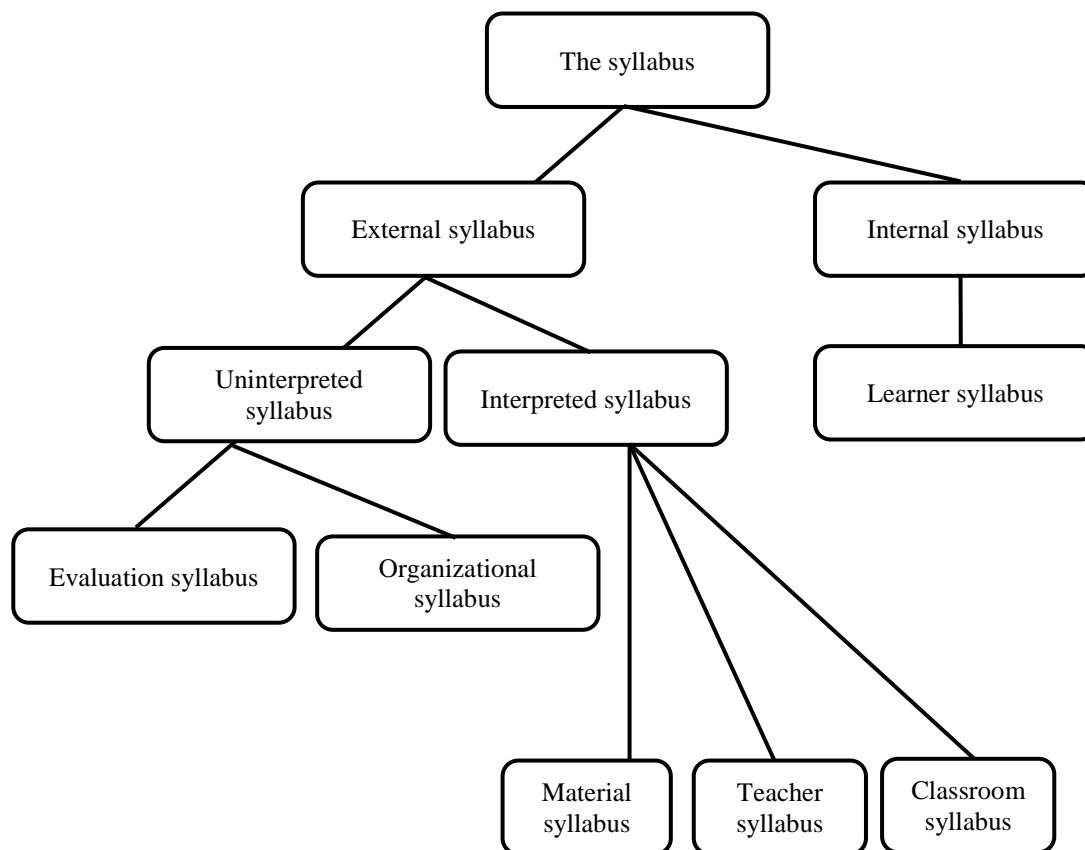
The syllabus

External syllabus

Internal syllabus

Uninterpreted syllabus

Interpreted syllabus

Learner syllabus

Evaluation syllabus

Organizational syllabus

Material syllabus

Teacher syllabus

Classroom syllabus